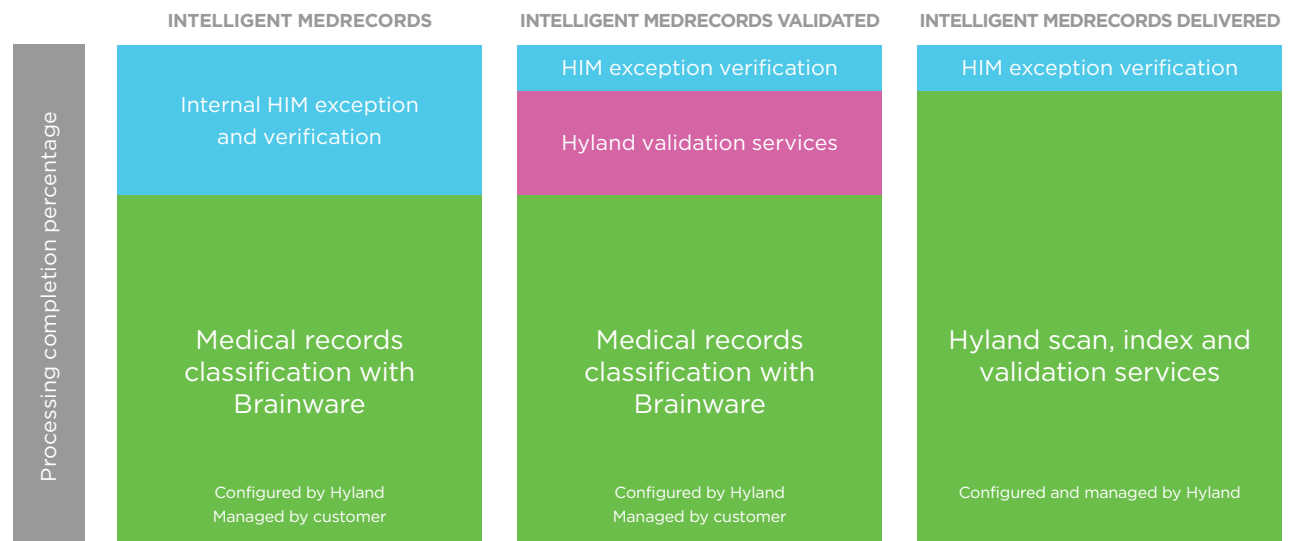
Processing completion percentage

INTELLIGENT MEDRECORDS

Internal HIM exception and verification

Medical records classification with Brainware

Configured by Hyland
Managed by customer

INTELLIGENT MEDRECORDS VALIDATED

HIM exception verification

Hyland validation services

Medical records classification with Brainware

Configured by Hyland
Managed by customer

INTELLIGENT MEDRECORDS DELIVERED

HIM exception verification

Hyland scan, index and validation services

Configured and managed by Hyland